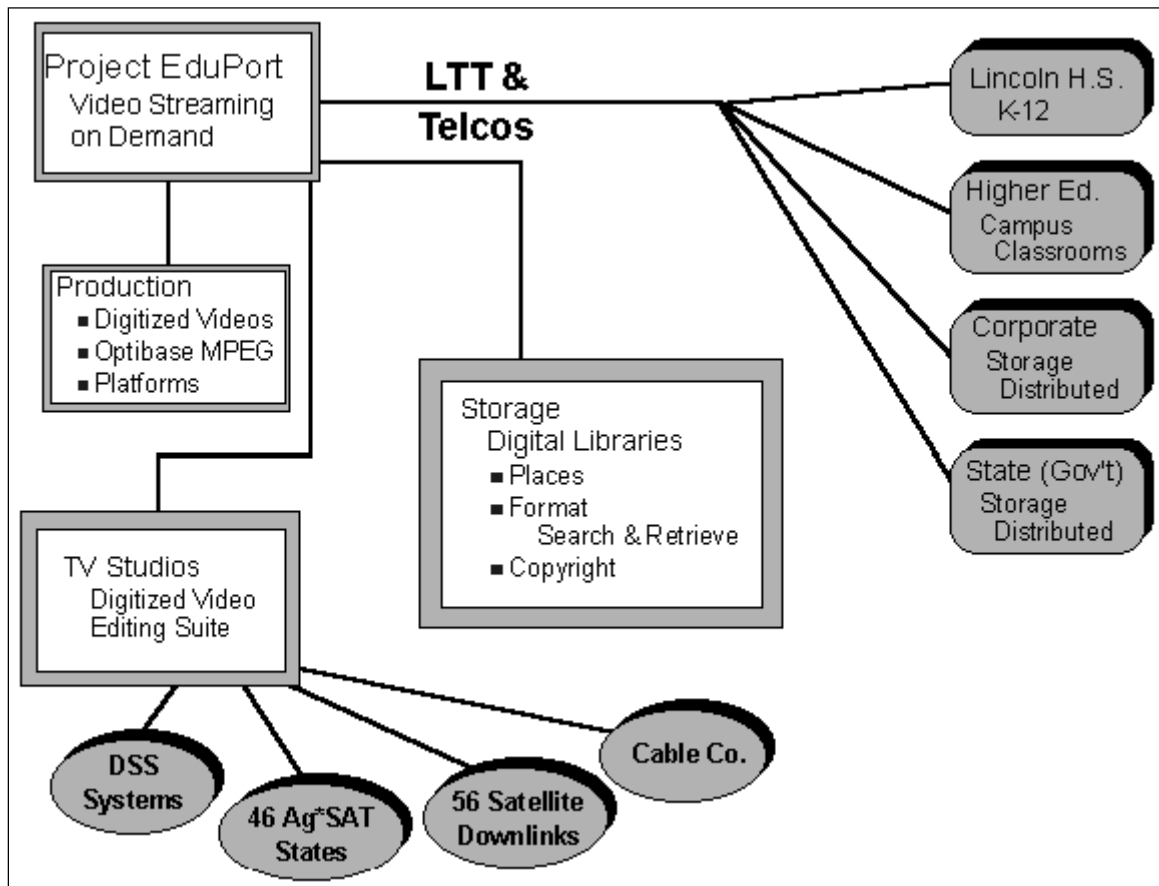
Project EduPort
Video Streaming on Demand

LTT & Telcos

Lincoln H.S. K-12

Higher Ed.
Campus Classrooms

Corporate
Storage Distributed

State (Gov't)
Storage Distributed

Production
■ Digitized Videos
■ Optibase MPEG
■ Platforms

Storage
Digital Libraries
■ Places
■ Format
Search & Retrieve
■ Copyright

TV Studios
Digitized Video Editing Suite

DSS Systems

46 Ag*SAT States

56 Satellite Downlinks

Cable Co.